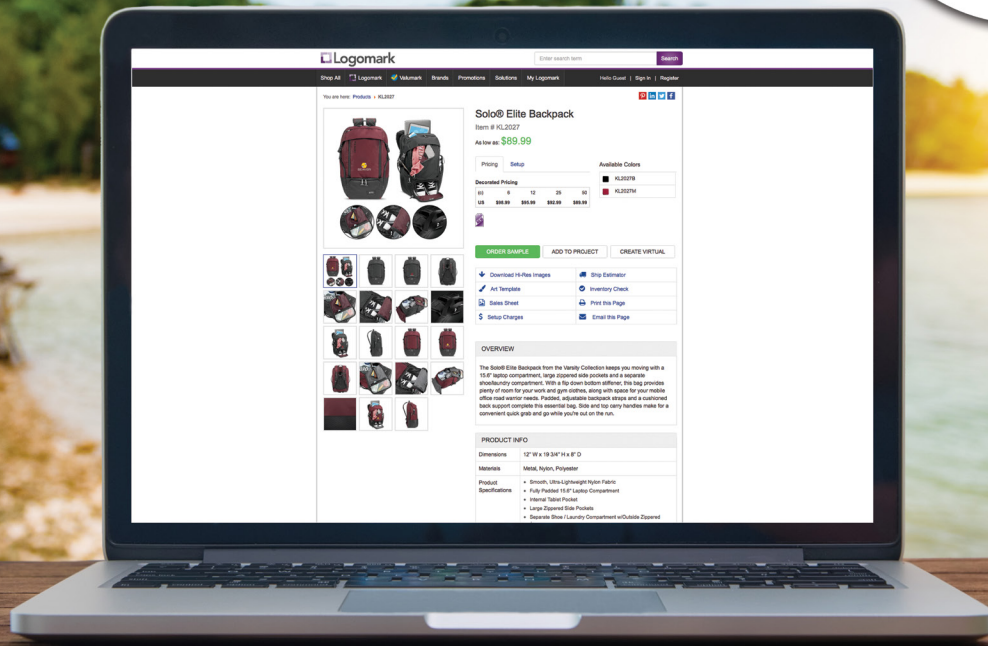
Logomark

Enter search term

Search

Shop All Logomark Valumark Brands Promotions Solutions My Logomark Hello Guest | Sign In | Register

You are here: Products › KL2027

Solo® Elite Backpack

Item # KL2027

As low as: $89.99

Pricing Setup

Decorated Pricing

| (c) | 6 | 12 | 25 | 50 |
|---|---|---|---|---|
| US | $98.99 | $95.99 | $92.99 | $89.99 |

Available Colors

KL2027B

KL2027M

ORDER SAMPLE ADD TO PROJECT CREATE VIRTUAL

Download Hi-Res Images

Ship Estimator

Art Template

Inventory Check

Sales Sheet

Print this Page

Setup Charges

Email this Page

OVERVIEW

The Solo® Elite Backpack from the Varsity Collection keeps you moving with a 15.6" laptop compartment, large zippered side pockets and a separate shoe/laundry compartment. With a flip down bottom stiffener, this bag provides plenty of room for your work and gym clothes, along with space for your mobile office road warrior needs. Padded, adjustable backpack straps and a cushioned back support complete this essential bag. Side and top carry handles make for a convenient quick grab and go while you're out on the run.

PRODUCT INFO

| Dimensions | 12" W x 19 3/4" H x 8" D |
|---|---|
| Materials | Metal, Nylon, Polyester |
| Product Specifications | • Smooth, Ultra-Lightweight Nylon Fabric • Fully Padded 15.6" Laptop Compartment • Internal Tablet Pocket • Large Zippered Side Pockets • Separate Shoe / Laundry Compartment w/Outside Zippered |